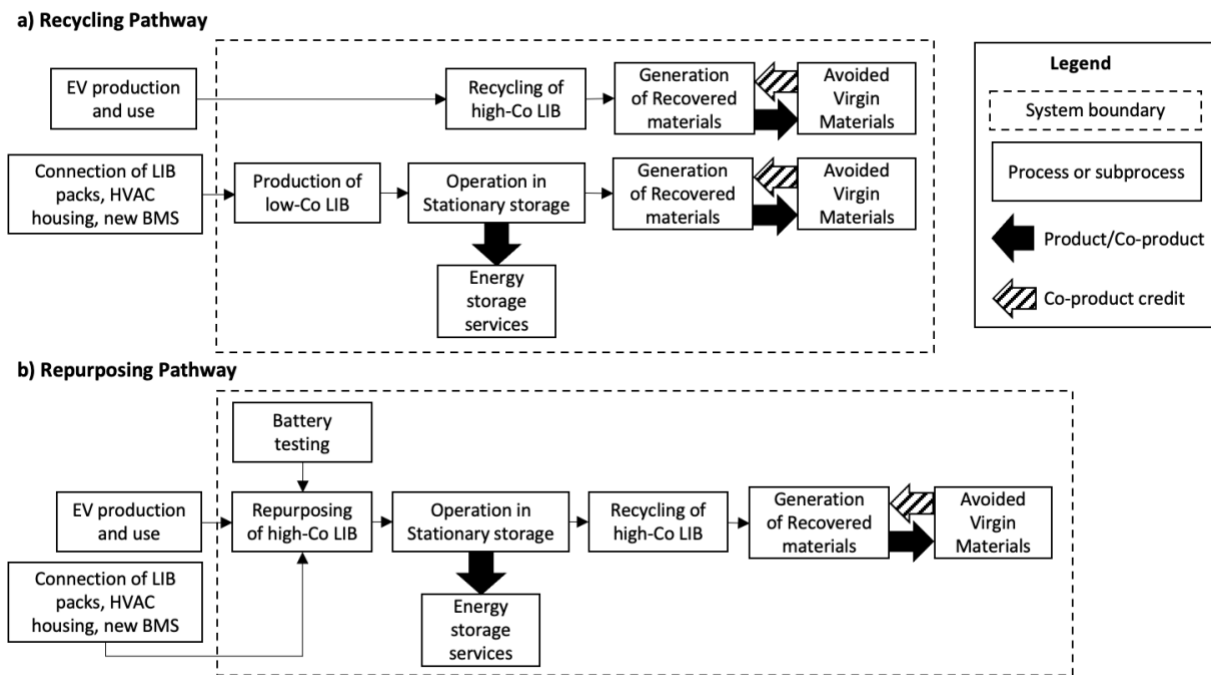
a) Recycling Pathway

EV production and use

Recycling of high-Co LIB

Generation of Recovered materials

Avoided Virgin Materials

Connection of LIB packs, HVAC housing, new BMS

Production of low-Co LIB

Operation in Stationary storage

Generation of Recovered materials

Avoided Virgin Materials

Energy storage services

Legend

System boundary

Process or subprocess

Product/Co-product

Co-product credit

b) Repurposing Pathway

Battery testing

EV production and use

Repurposing of high-Co LIB

Operation in Stationary storage

Recycling of high-Co LIB

Generation of Recovered materials

Avoided Virgin Materials

Connection of LIB packs, HVAC housing, new BMS

Energy storage services